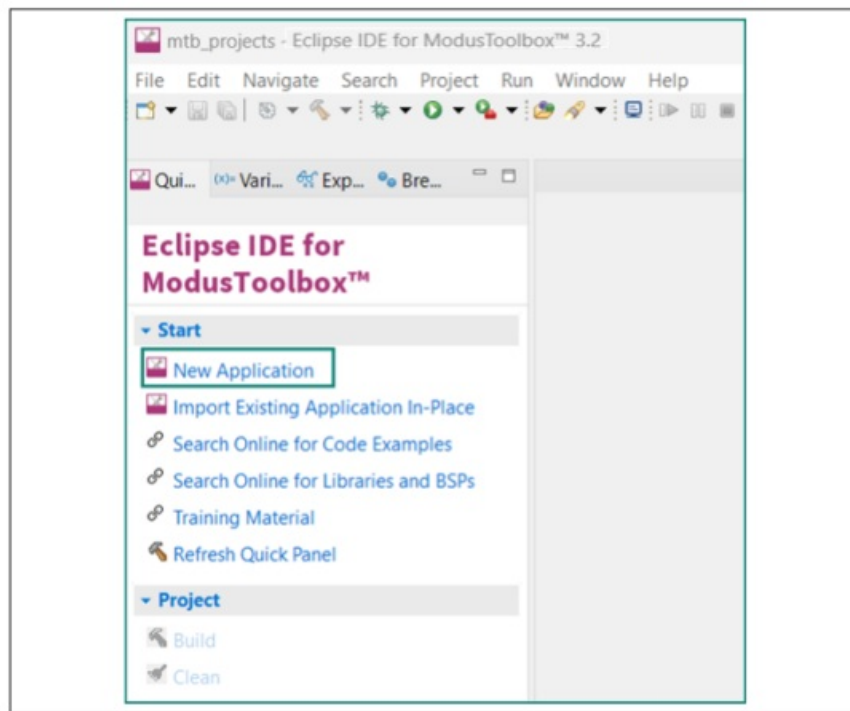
mtb_projects - Eclipse IDE for ModusToolbox™ 3.2

File Edit Navigate Search Project Run Window Help

Qui... (x)= Vari... Exp... Bre...

Eclipse IDE for ModusToolbox™

Start

New Application

Import Existing Application In-Place

Search Online for Code Examples

Search Online for Libraries and BSPs

Training Material

Refresh Quick Panel

Project

Build

Clean